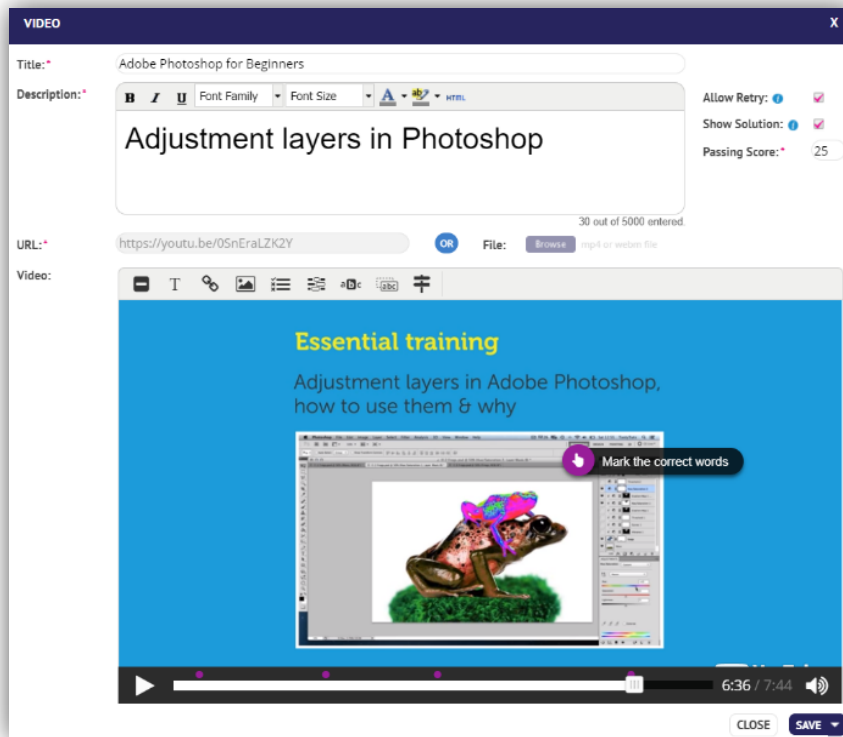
VIDEO

X

Title:*

Adobe Photoshop for Beginners

Description:*

B I U Font Family Font Size A HTML

Adjustment layers in Photoshop

30 out of 5000 entered.

Allow Retry:

Show Solution:

Passing Score:* 25

URL:*

https://youtu.be/0SnEraLZK2Y

OR

File:

Browse

mp4 or webm file

Video:

T

abc

Essential training

Adjustment layers in Adobe Photoshop, how to use them & why

Mark the correct words

6:36 / 7:44

CLOSE

SAVE